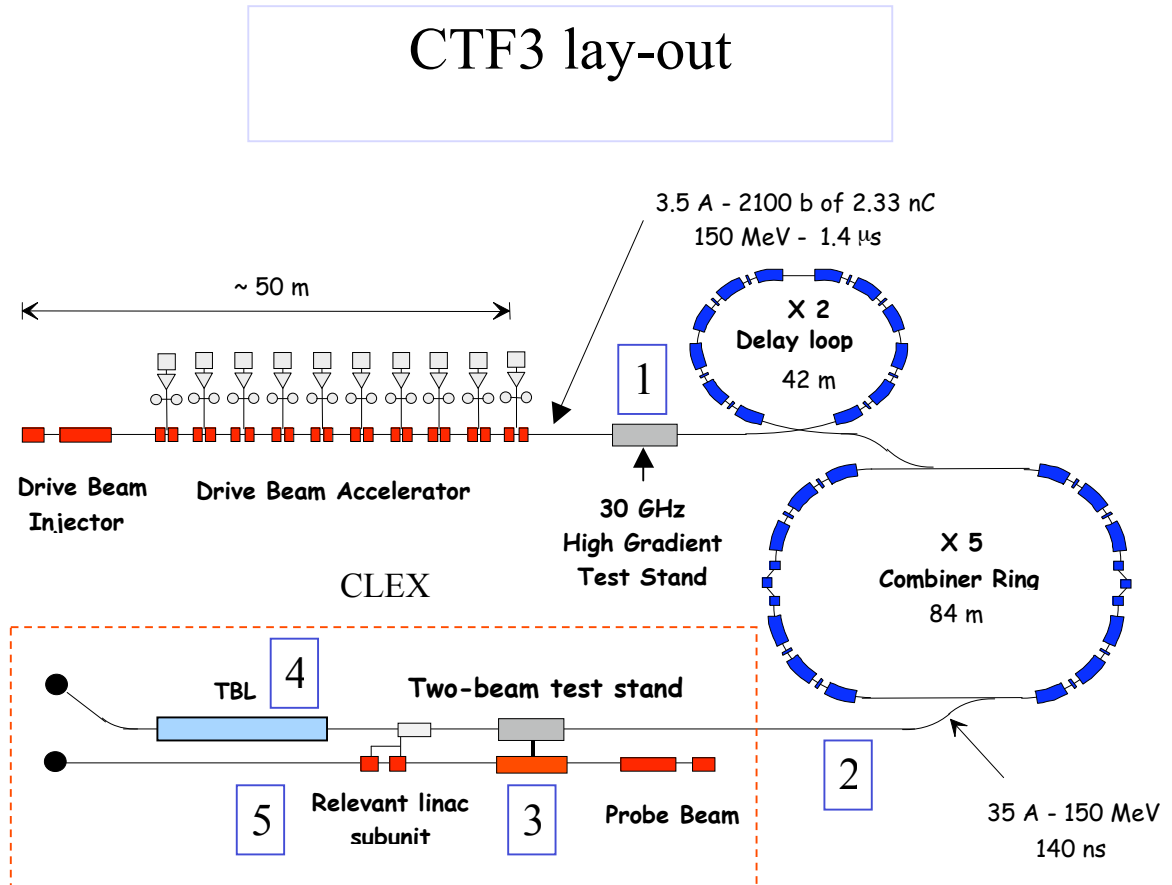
CTF3 lay-out

3.5 A - 2100 b of 2.33 nC
150 MeV - 1.4 μs

~ 50 m

X 2
Delay loop
42 m

1

Drive Beam Injector

Drive Beam Accelerator

30 GHz
High Gradient
Test Stand

X 5
Combiner Ring
84 m

CLEX

TBL

4

Two-beam test stand

2

5

Relevant linac subunit

3

Probe Beam

35 A - 150 MeV
140 ns